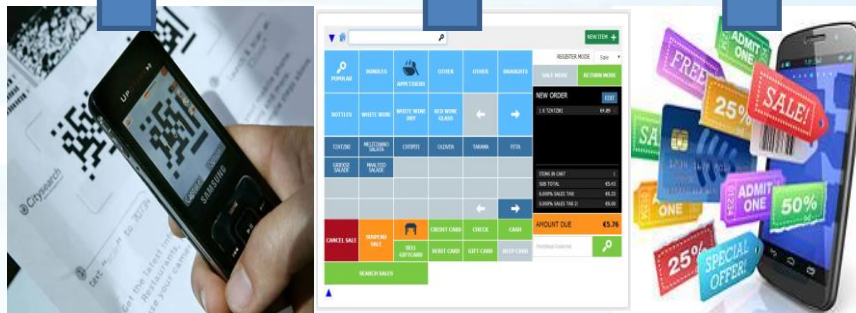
UP

SAMSUNG

Citysearch

NEW ITEM +

REGISTER MODE Sale

SALE MODE RETURN MODE

POPULAR BUNDLES APPETIZERS OTHER OTHER DRAUGHTS

BOTTLES WHITE WINE WHITE WINE DRY RED WINE GLASS

TZATZIKI MELITZANO SALATA CHORTA OLIVES TARAMA FETA

GREEK SALAD MAROULI SALAD

NEW ORDER EDIT

1 X TZATZIKI €4.80

ITEMS IN CART 1

SUB TOTAL €5.45

SALES TAX €0.23

SALES TAX 2 €0.08

AMOUNT DUE €5.76

CANCEL SALE SUSPEND SALE SELL GIFTCARD CREDIT CARD CHECK CASH DEBIT CARD GIFT CARD DEEP CARD

SEARCH SALES

FREE ADMIT ONE 25% SALE! ADMIT ONE 50% 25% SPECIAL OFFER!